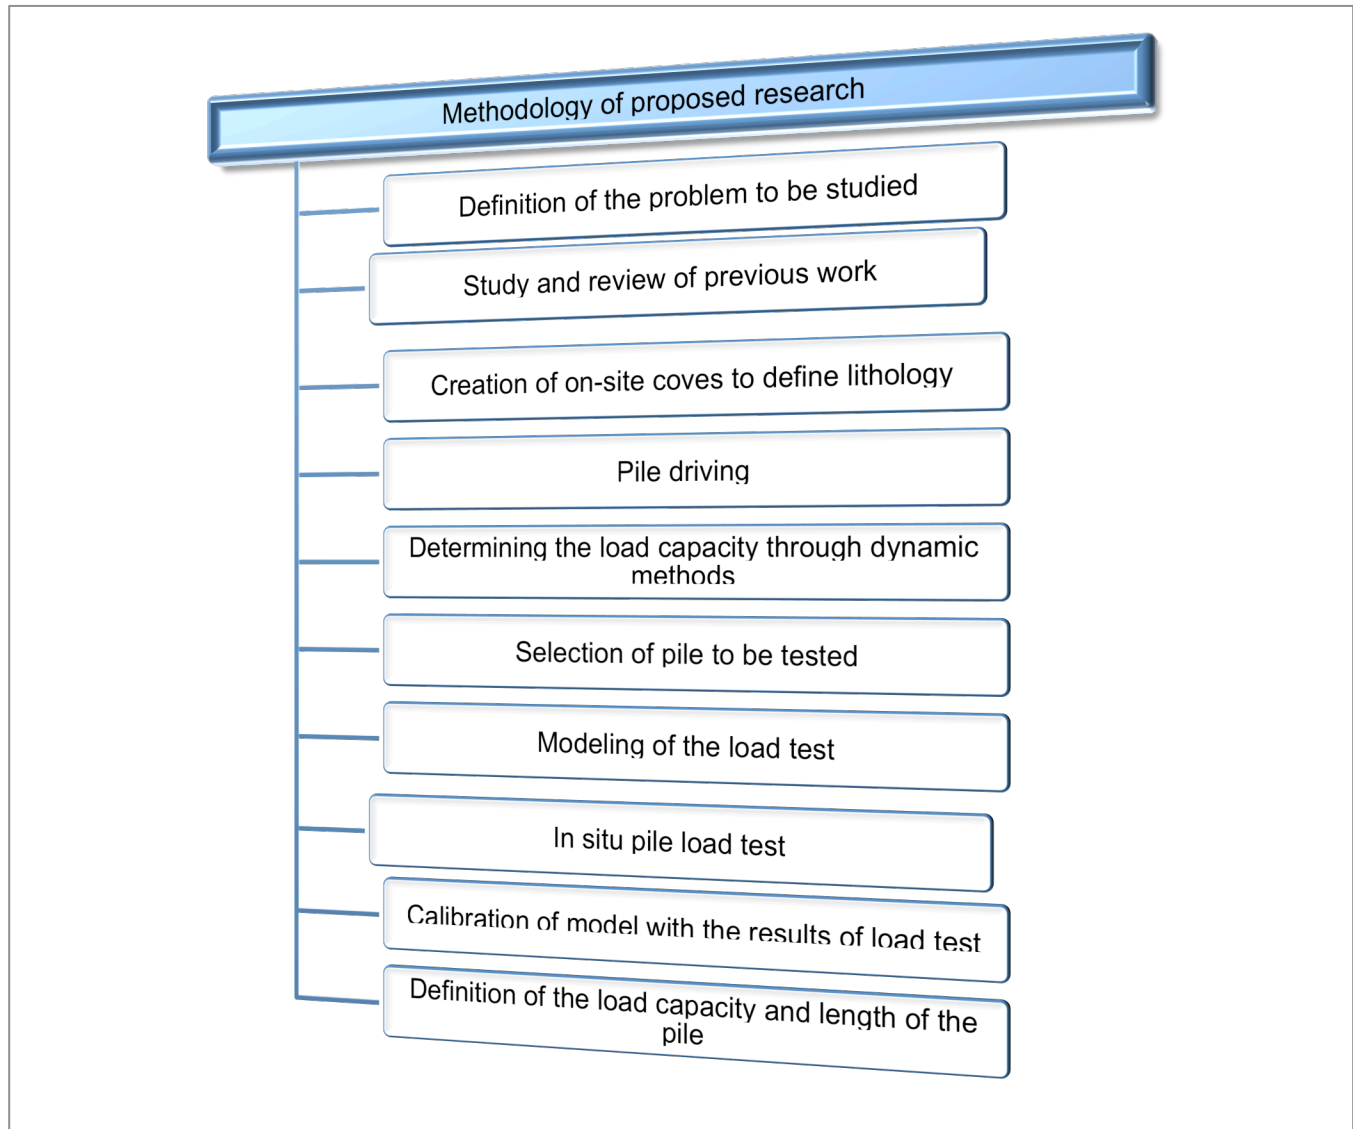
Methodology of proposed research

Definition of the problem to be studied

Study and review of previous work

Creation of on-site coves to define lithology

Pile driving

Determining the load capacity through dynamic methods

Selection of pile to be tested

Modeling of the load test

In situ pile load test

Calibration of model with the results of load test

Definition of the load capacity and length of the pile